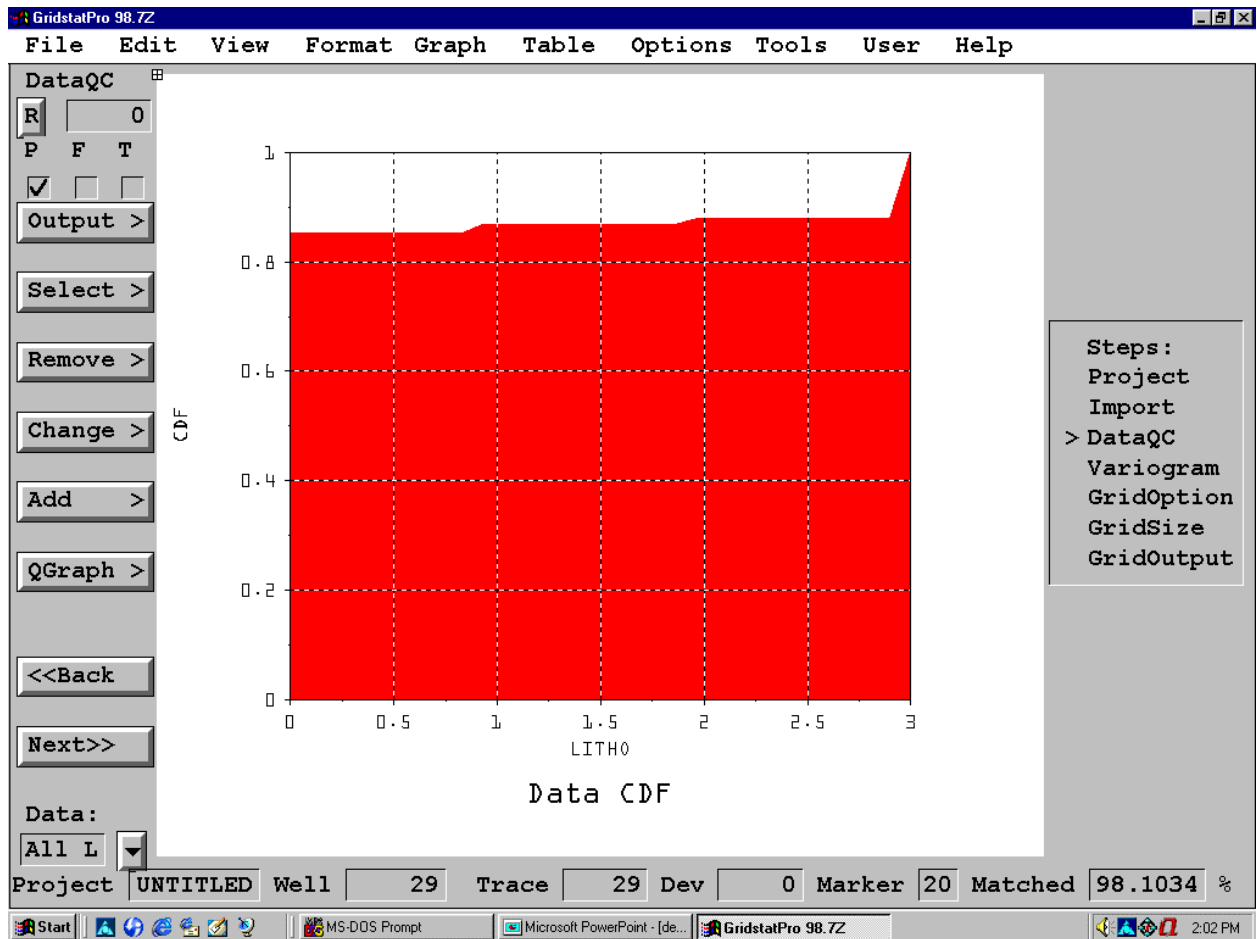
GridstatPro 98.7Z

File Edit View Format Graph Table Options Tools User Help

DataQC

R 0

P F T

Output >

Select >

Remove >

Change >

Add >

QGraph >

<<Back

Next>>

Data:

All L

1

0.8

0.6

0.4

0.2

0

CDF

0 0.5 1 1.5 2 2.5 3

LITHO

Data CDF

Steps:
Project
Import
> DataQC
Variogram
GridOption
GridSize
GridOutput

Project UNTITLED Well 29 Trace 29 Dev 0 Marker 20 Matched 98.1034 %

Start MS-DOS Prompt Microsoft PowerPoint - [de... GridstatPro 98.7Z 2:02 PM